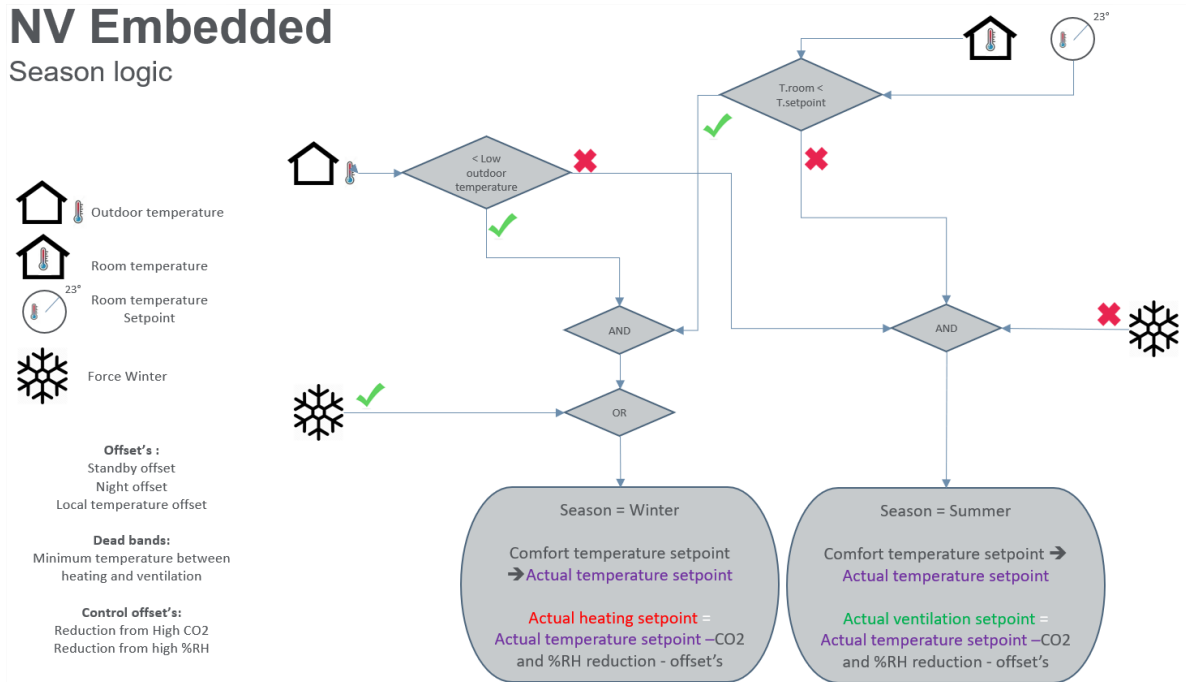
NV Embedded
Season logic

Outdoor temperature

Room temperature

23°
Room temperature Setpoint

Force Winter

Offset's :
Standby offset
Night offset
Local temperature offset

Dead bands:
Minimum temperature between heating and ventilation

Control offset's:
Reduction from High CO2
Reduction from high %RH

23°

T.room < T.setpoint

< Low outdoor temperature

AND

AND

OR

Season = Winter

Comfort temperature setpoint ➔Actual temperature setpoint

Actual heating setpoint = Actual temperature setpoint –CO2 and %RH reduction - offset's

Season = Summer

Comfort temperature setpoint ➔ Actual temperature setpoint

Actual ventilation setpoint = Actual temperature setpoint –CO2 and %RH reduction - offset's